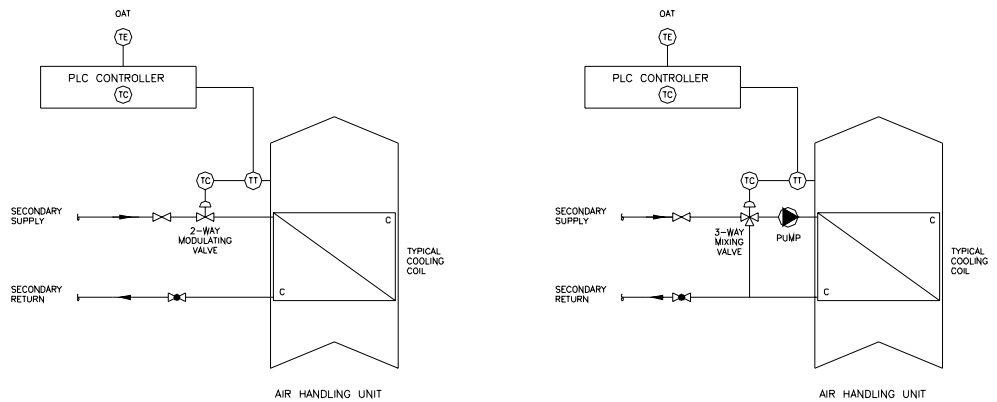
OAT

TE

PLC CONTROLLER

TC

TC

TT

SECONDARY SUPPLY

2-WAY MODULATING VALVE

C

TYPICAL COOLING COIL

SECONDARY RETURN

C

AIR HANDLING UNIT

OAT

TE

PLC CONTROLLER

TC

TC

TT

SECONDARY SUPPLY

3-WAY MIXING VALVE

PUMP

C

TYPICAL COOLING COIL

SECONDARY RETURN

C

AIR HANDLING UNIT